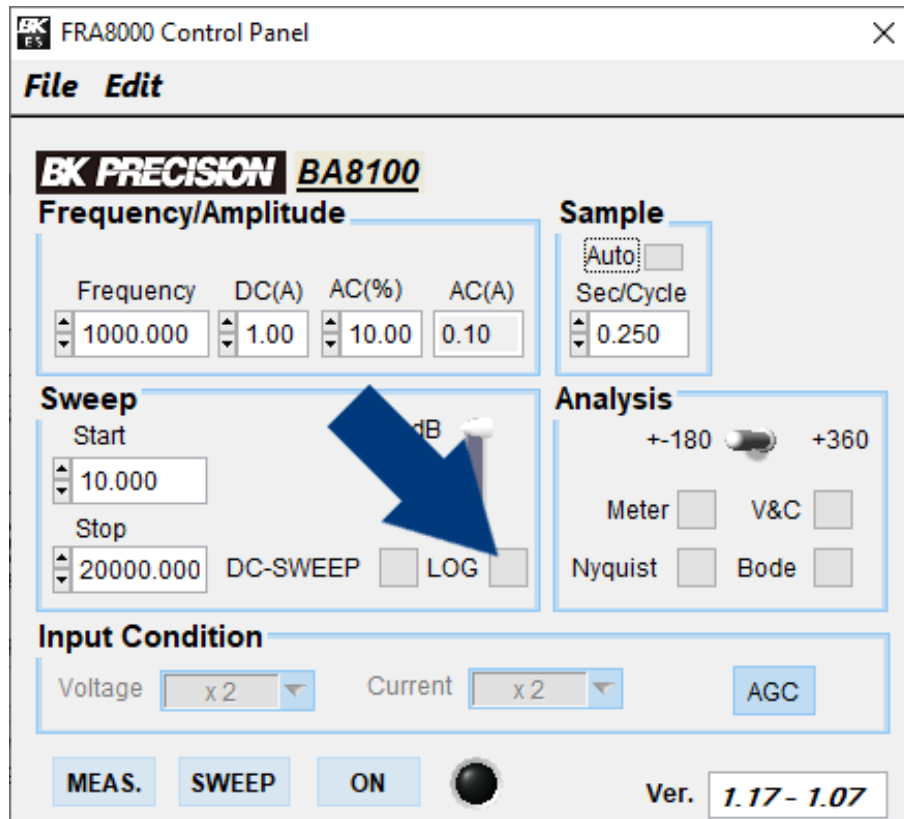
FRA8000 Control Panel

File Edit

BK PRECISION BA8100

Frequency/Amplitude

Frequency DC(A) AC(%) AC(A)

1000.000 1.00 10.00 0.10

Sample

Auto

Sec/Cycle

0.250

Sweep

Start

10.000

Stop

20000.000

dB

DC-SWEEP LOG

Analysis

+-180 +360

Meter V&C

Nyquist Bode

Input Condition

Voltage x 2 Current x 2 AGC

MEAS. SWEEP ON

Ver. 1.17 - 1.07